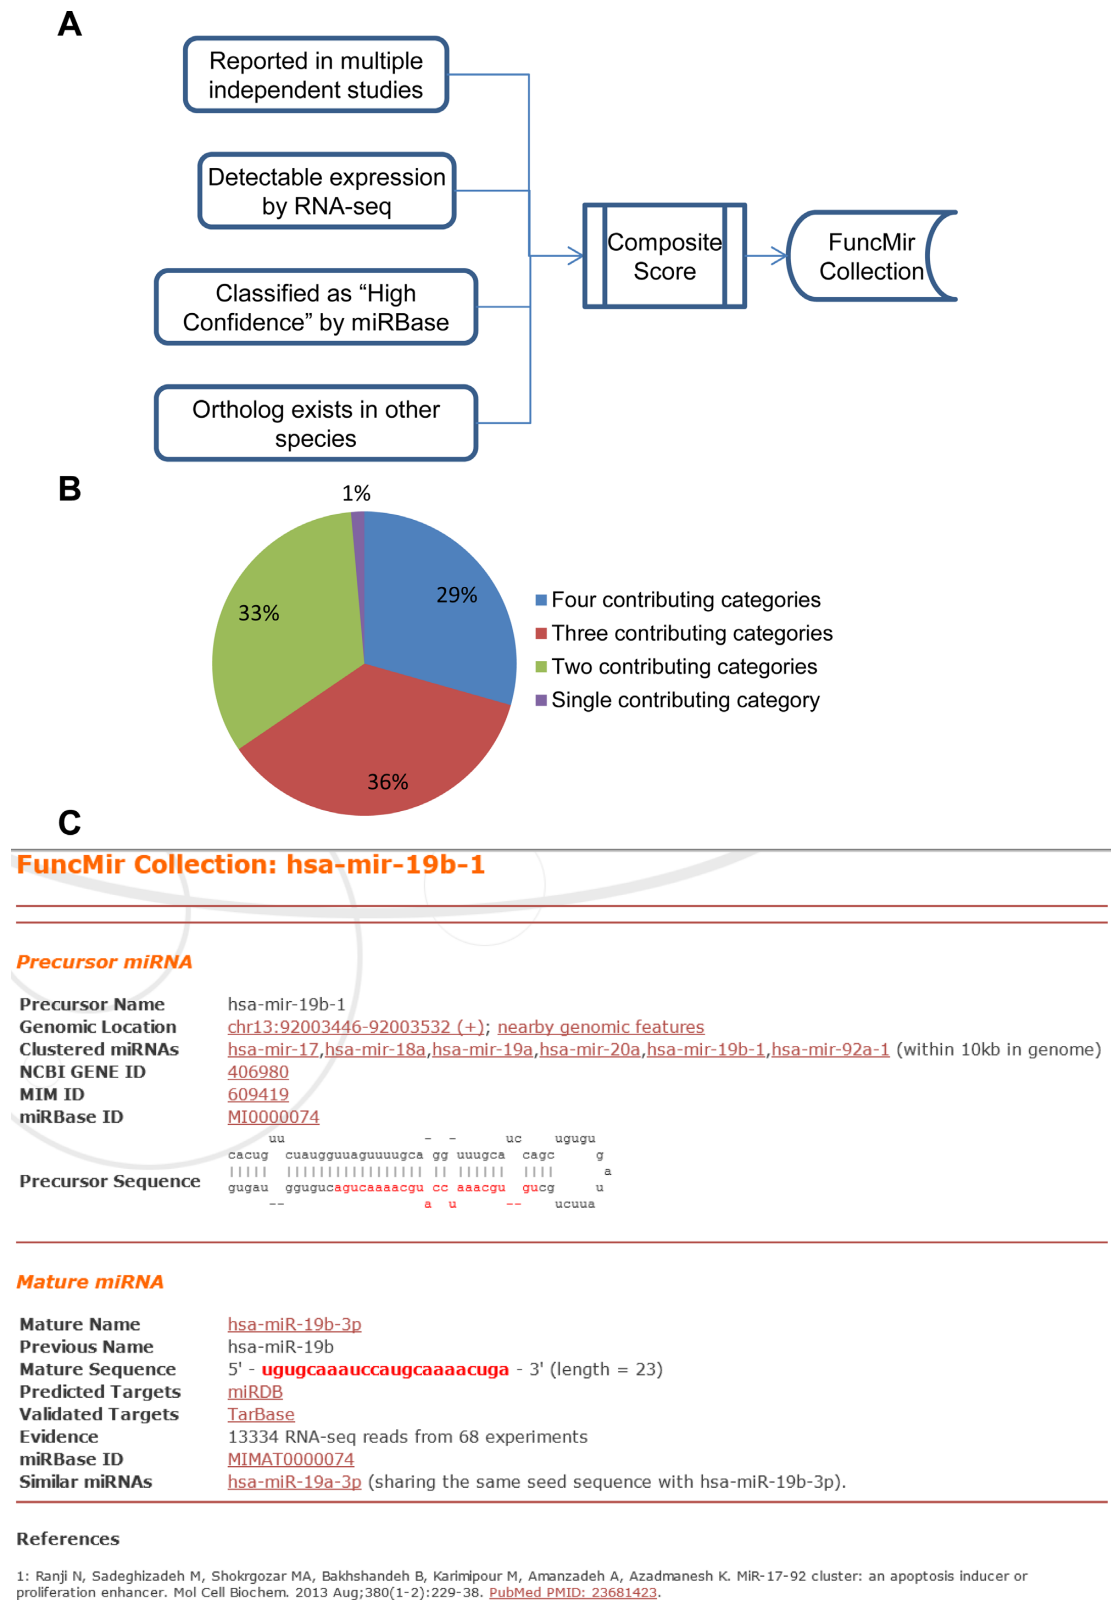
A

Reported in multiple independent studies

Detectable expression by RNA-seq

Classified as “High Confidence” by miRBase

Ortholog exists in other species

Composite Score

FuncMir Collection

B

1%

29%

33%

36%

Four contributing categories
Three contributing categories
Two contributing categories
Single contributing category

C

FuncMir Collection: hsa-mir-19b-1

Precursor miRNA

| | |
|---|---|
| Precursor Name | hsa-mir-19b-1 |
| Genomic Location | chr13:92003446-92003532 (+); nearby genomic features |
| Clustered miRNAs | hsa-mir-17,hsa-mir-18a,hsa-mir-19a,hsa-mir-20a,hsa-mir-19b-1,hsa-mir-92a-1 (within 10kb in genome) |
| NCBI GENE ID | 406980 |
| MIM ID | 609419 |
| miRBase ID | MI0000074 |
| Precursor Sequence | uu - - uc ugugu<br>cacug cuaugguuaguuuugca gg uuugca cagc g<br>\|\|\|\|\| \|\|\|\|\|\|\|\|\|\|\|\|\|\|\|\|\| \|\| \|\|\|\|\|\| \|\|\|\| a<br>gugau ggugucagucaaaacgu cc aaacgu gucg u<br>-- a u -- ucuua |

Mature miRNA

| | |
|---|---|
| Mature Name | hsa-miR-19b-3p |
| Previous Name | hsa-miR-19b |
| Mature Sequence | 5' - ugugcaaauccaugcaaaacuga - 3' (length = 23) |
| Predicted Targets | miRDB |
| Validated Targets | TarBase |
| Evidence | 13334 RNA-seq reads from 68 experiments |
| miRBase ID | MIMAT0000074 |
| Similar miRNAs | hsa-miR-19a-3p (sharing the same seed sequence with hsa-miR-19b-3p). |

References

1: Ranji N, Sadeghizadeh M, Shokrgozar MA, Bakhshandeh B, Karimipour M, Amanzadeh A, Azadmanesh K. MiR-17-92 cluster: an apoptosis inducer or proliferation enhancer. Mol Cell Biochem. 2013 Aug;380(1-2):229-38. PubMed PMID: 23681423.